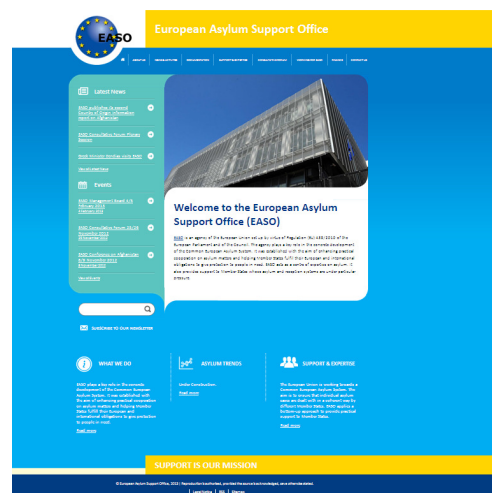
EASO

European Asylum Support Office

Latest News

EASO publishes its second Country of Origin Information report on Afghanistan

EASO Consultative Forum: Plenary Session

Greek Minister Dendias visits EASO

View all Latest News

Events

EASO Management Board 4/5 February 2013

EASO Consultative Forum 28/29 November 2012

EASO Conference on Afghanistan 8/9 November 2012

View all Events

Welcome to the European Asylum Support Office (EASO)

EASO is an agency of the European Union set up by virtue of Regulation (EU) 439/2010 of the European Parliament and of the Council. This agency plays a key role in the concrete development of the Common European Asylum System. It was established with the aim of enhancing practical cooperation on asylum matters and helping Member States fulfil their European and international obligations to give protection to people in need. EASO acts as a centre of expertise on asylum. It also provides support to Member States whose asylum and reception systems are under particular pressure.

SUBSCRIBE TO OUR NEWSLETTER

WHAT WE DO

EASO plays a key role in the concrete development of the Common European Asylum System. It was established with the aim of enhancing practical cooperation on asylum matters and helping Member States fulfil their European and international obligations to give protection to people in need.

Read more

ASYLUM TRENDS

Under Construction

Read more

SUPPORT & EXPERTISE

The European Union is working towards a Common European Asylum System. The aim is to ensure that individual asylum cases are dealt with in a coherent way by different Member States. EASO applies a bottom-up approach to provide practical support to Member States.

Read more

SUPPORT IS OUR MISSION

© European Asylum Support Office, 2013 | Reproduction is authorised, provided the source is acknowledged, save where otherwise stated.

Legal Notice | RSS | Sitemap